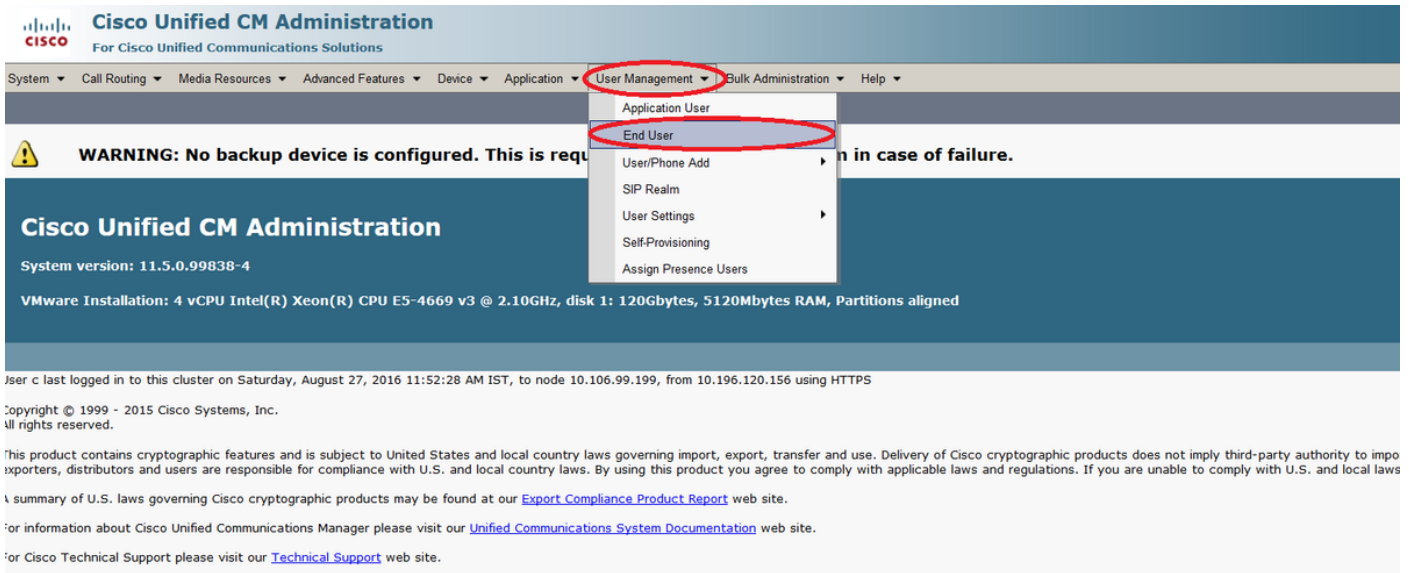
CISCO

Cisco Unified CM Administration
For Cisco Unified Communications Solutions

System ▾ Call Routing ▾ Media Resources ▾ Advanced Features ▾ Device ▾ Application ▾ User Management ▾ Bulk Administration ▾ Help ▾

Application User
End User
User/Phone Add
SIP Realm
User Settings
Self-Provisioning
Assign Presence Users

WARNING: No backup device is configured. This is requ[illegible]n in case of failure.

Cisco Unified CM Administration

System version: 11.5.0.99838-4

VMware Installation: 4 vCPU Intel(R) Xeon(R) CPU E5-4669 v3 @ 2.10GHz, disk 1: 120Gbytes, 5120Mbytes RAM, Partitions aligned

User c last logged in to this cluster on Saturday, August 27, 2016 11:52:28 AM IST, to node 10.106.99.199, from 10.196.120.156 using HTTPS

Copyright © 1999 - 2015 Cisco Systems, Inc.
All rights reserved.

This product contains cryptographic features and is subject to United States and local country laws governing import, export, transfer and use. Delivery of Cisco cryptographic products does not imply third-party authority to impo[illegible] exporters, distributors and users are responsible for compliance with U.S. and local country laws. By using this product you agree to comply with applicable laws and regulations. If you are unable to comply with U.S. and local laws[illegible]

A summary of U.S. laws governing Cisco cryptographic products may be found at our Export Compliance Product Report web site.

For information about Cisco Unified Communications Manager please visit our Unified Communications System Documentation web site.

For Cisco Technical Support please visit our Technical Support web site.